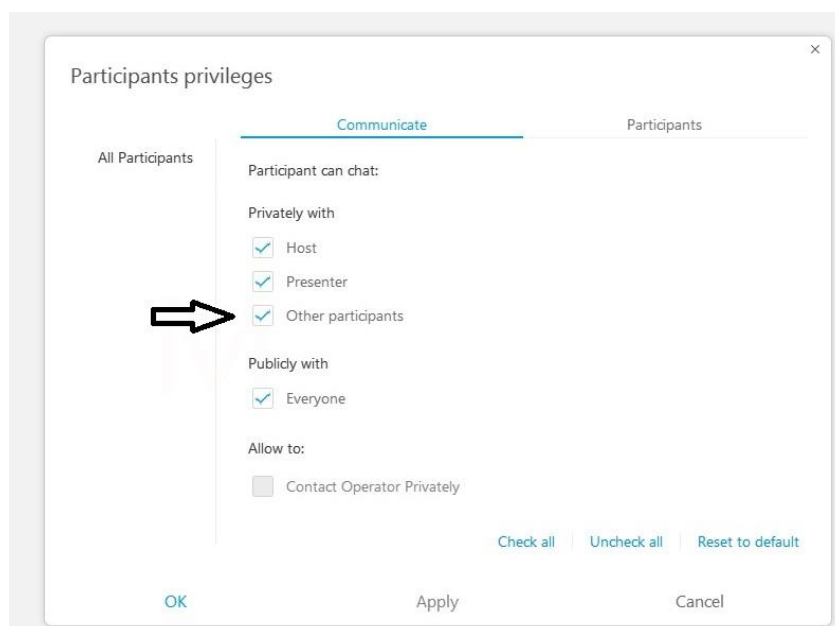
×

Participants privileges

Communicate

Participants

All Participants

Participant can chat:

Privately with

Host

Presenter

Other participants

Publicly with

Everyone

Allow to:

Contact Operator Privately

Check all

Uncheck all

Reset to default

OK

Apply

Cancel